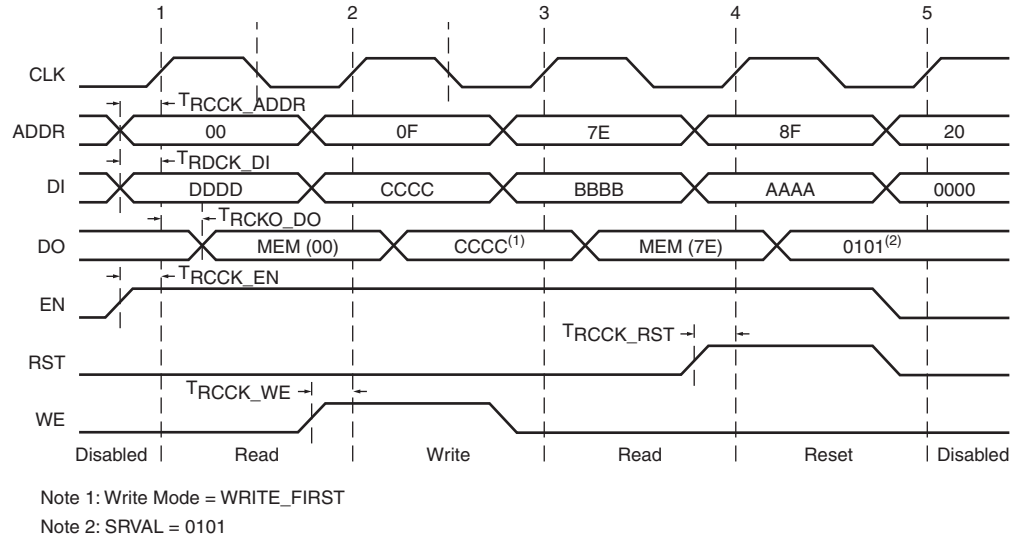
1 2 3 4 5

CLK

$T_{RCCK\_ADDR}$

ADDR 00 0F 7E 8F 20

$T_{RDCK\_DI}$

DI DDDD CCCC BBBB AAAA 0000

$T_{RCKO\_DO}$

DO MEM (00) CCCC$^{(1)}$ MEM (7E) 0101$^{(2)}$

$T_{RCCK\_EN}$

EN

$T_{RCCK\_RST}$

RST

$T_{RCCK\_WE}$

WE

Disabled Read Write Read Reset Disabled

Note 1: Write Mode = WRITE_FIRST

Note 2: SRVAL = 0101